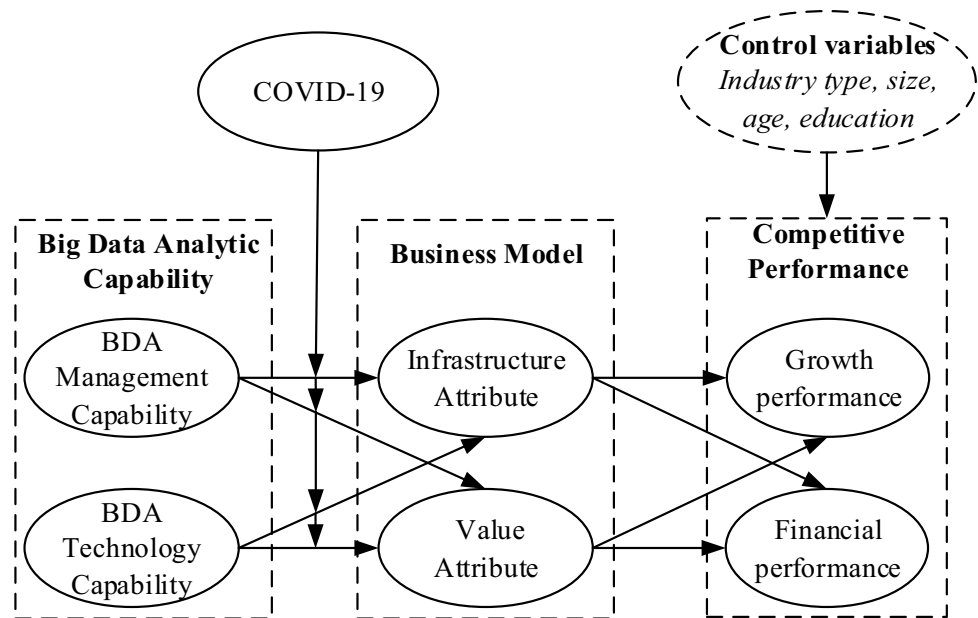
COVID-19

**Control variables**
*Industry type, size, age, education*

**Big Data Analytic Capability**

BDA Management Capability

BDA Technology Capability

**Business Model**

Infrastructure Attribute

Value Attribute

**Competitive Performance**

Growth performance

Financial performance